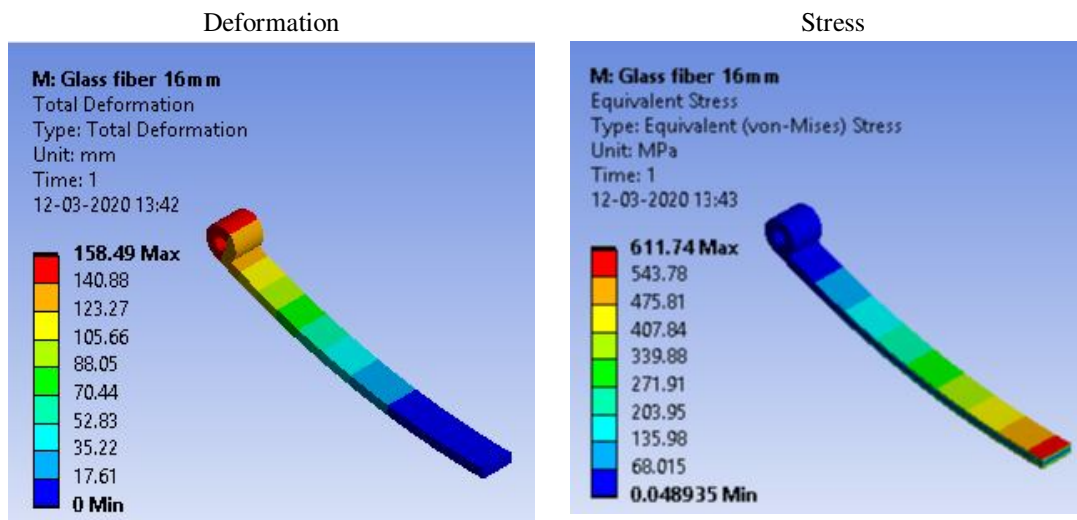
Deformation

M: Glass fiber 16mm
Total Deformation
Type: Total Deformation
Unit: mm
Time: 1
12-03-2020 13:42

158.49 Max
140.88
123.27
105.66
88.05
70.44
52.83
35.22
17.61
0 Min

Stress

M: Glass fiber 16mm
Equivalent Stress
Type: Equivalent (von-Mises) Stress
Unit: MPa
Time: 1
12-03-2020 13:43

611.74 Max
543.78
475.81
407.84
339.88
271.91
203.95
135.98
68.015
0.048935 Min